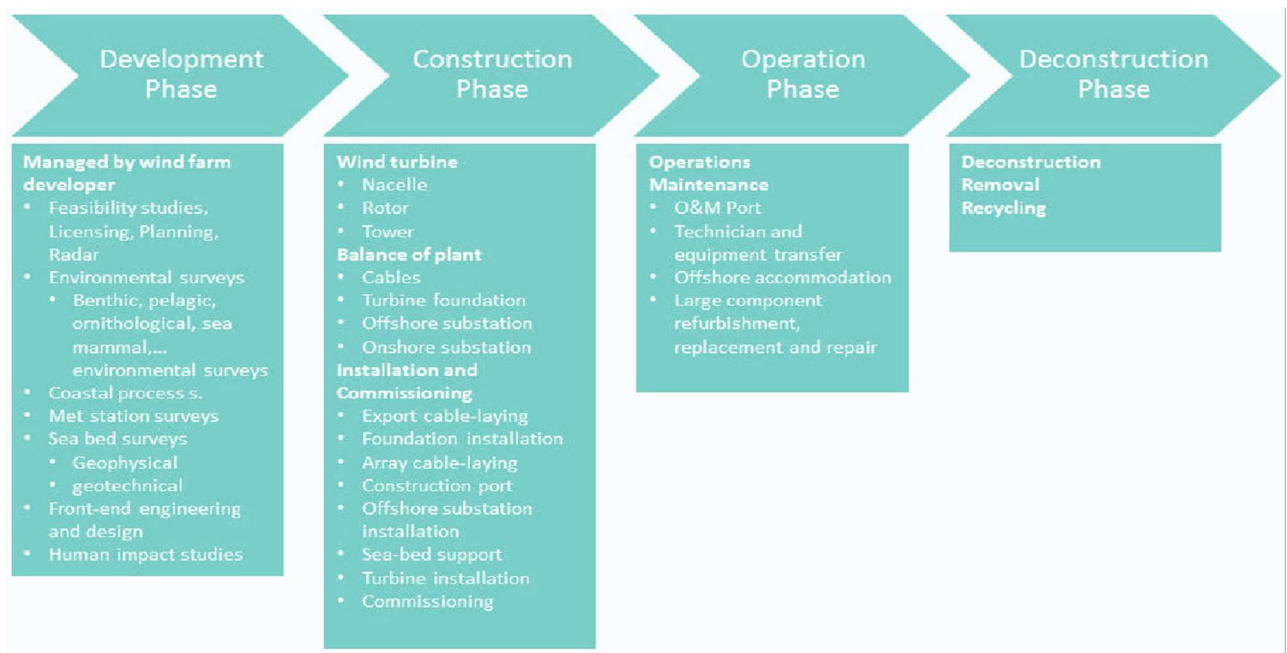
Development Phase

Managed by wind farm developer
- Feasibility studies, Licensing, Planning, Radar
- Environmental surveys
  - Benthic, pelagic, ornithological, sea mammal,... environmental surveys
- Coastal process s.
- Met station surveys
- Sea bed surveys
  - Geophysical
  - geotechnical
- Front-end engineering and design
- Human impact studies

Construction Phase

Wind turbine
- Nacelle
- Rotor
- Tower

Balance of plant
- Cables
- Turbine foundation
- Offshore substation
- Onshore substation

Installation and Commissioning
- Export cable-laying
- Foundation installation
- Array cable-laying
- Construction port
- Offshore substation installation
- Sea-bed support
- Turbine installation
- Commissioning

Operation Phase

Operations
Maintenance
- O&M Port
- Technician and equipment transfer
- Offshore accommodation
- Large component refurbishment, replacement and repair

Deconstruction Phase

Deconstruction
Removal
Recycling